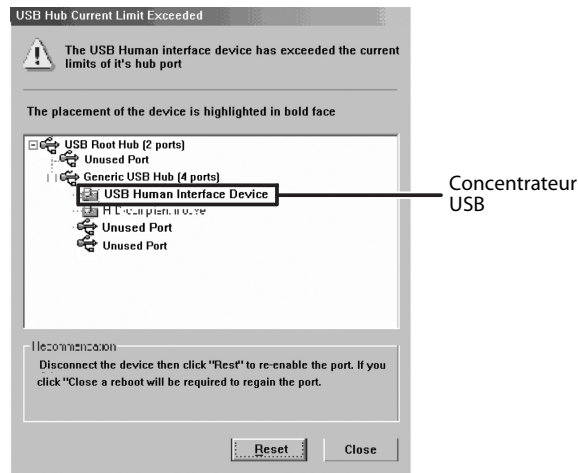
USB Hub Current Limit Exceeded

The USB Human interface device has exceeded the current limits of it's hub port

The placement of the device is highlighted in bold face

USB Root Hub (2 ports)
Unused Port
Generic USB Hub (4 ports)
USB Human Interface Device
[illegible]
Unused Port
Unused Port

Concentrateur USB

Recommendation
Disconnect the device then click "Rest" to re-enable the port. If you click "Close a reboot will be required to regain the port.

Reset
Close